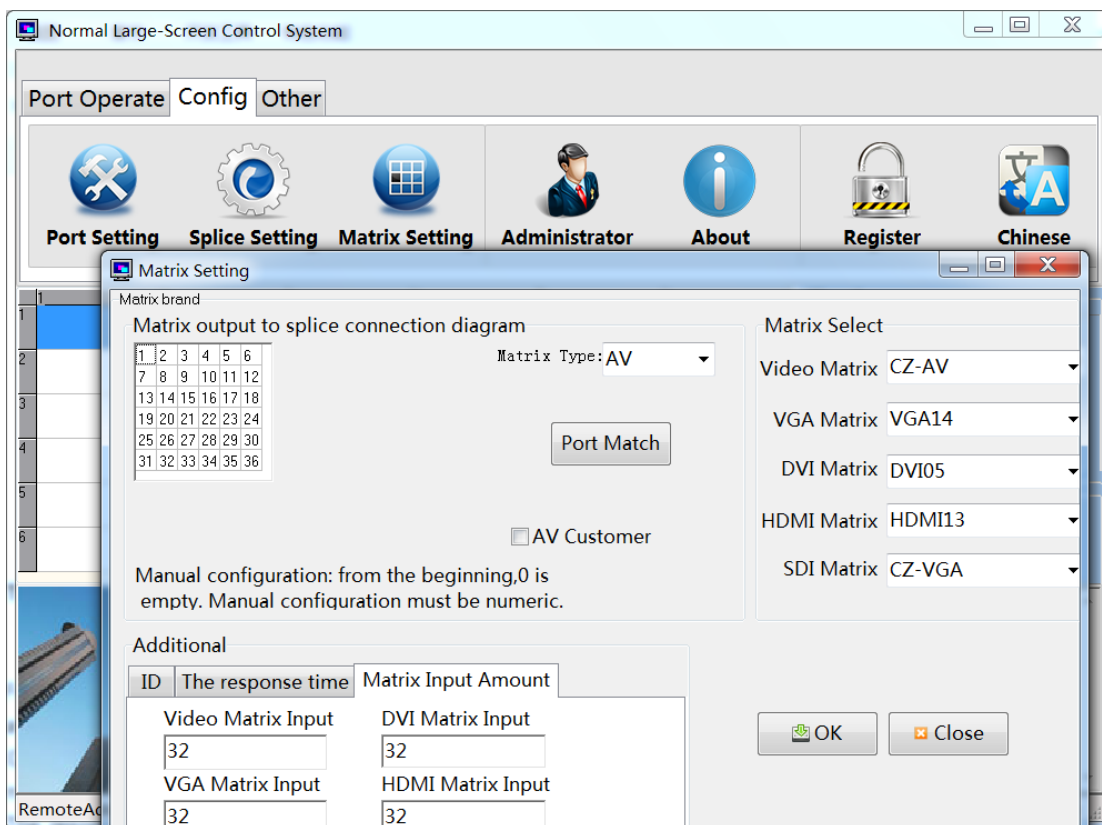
Normal Large-Screen Control System

Port Operate | Config | Other

Port Setting | Splice Setting | Matrix Setting | Administrator | About | Register | Chinese

1
1
2
3
4
5
6

RemoteAc

Matrix Setting

Matrix brand

Matrix output to splice connection diagram

| 1 | 2 | 3 | 4 | 5 | 6 |
|---|---|---|---|---|---|
| 7 | 8 | 9 | 10 | 11 | 12 |
| 13 | 14 | 15 | 16 | 17 | 18 |
| 19 | 20 | 21 | 22 | 23 | 24 |
| 25 | 26 | 27 | 28 | 29 | 30 |
| 31 | 32 | 33 | 34 | 35 | 36 |

Matrix Type: AV

Port Match

AV Customer

Manual configuration: from the beginning,0 is empty. Manual configuration must be numeric.

Matrix Select

Video Matrix CZ-AV

VGA Matrix VGA14

DVI Matrix DVI05

HDMI Matrix HDMI13

SDI Matrix CZ-VGA

Additional

ID | The response time | Matrix Input Amount

Video Matrix Input
32

DVI Matrix Input
32

VGA Matrix Input
32

HDMI Matrix Input
32

OK

Close